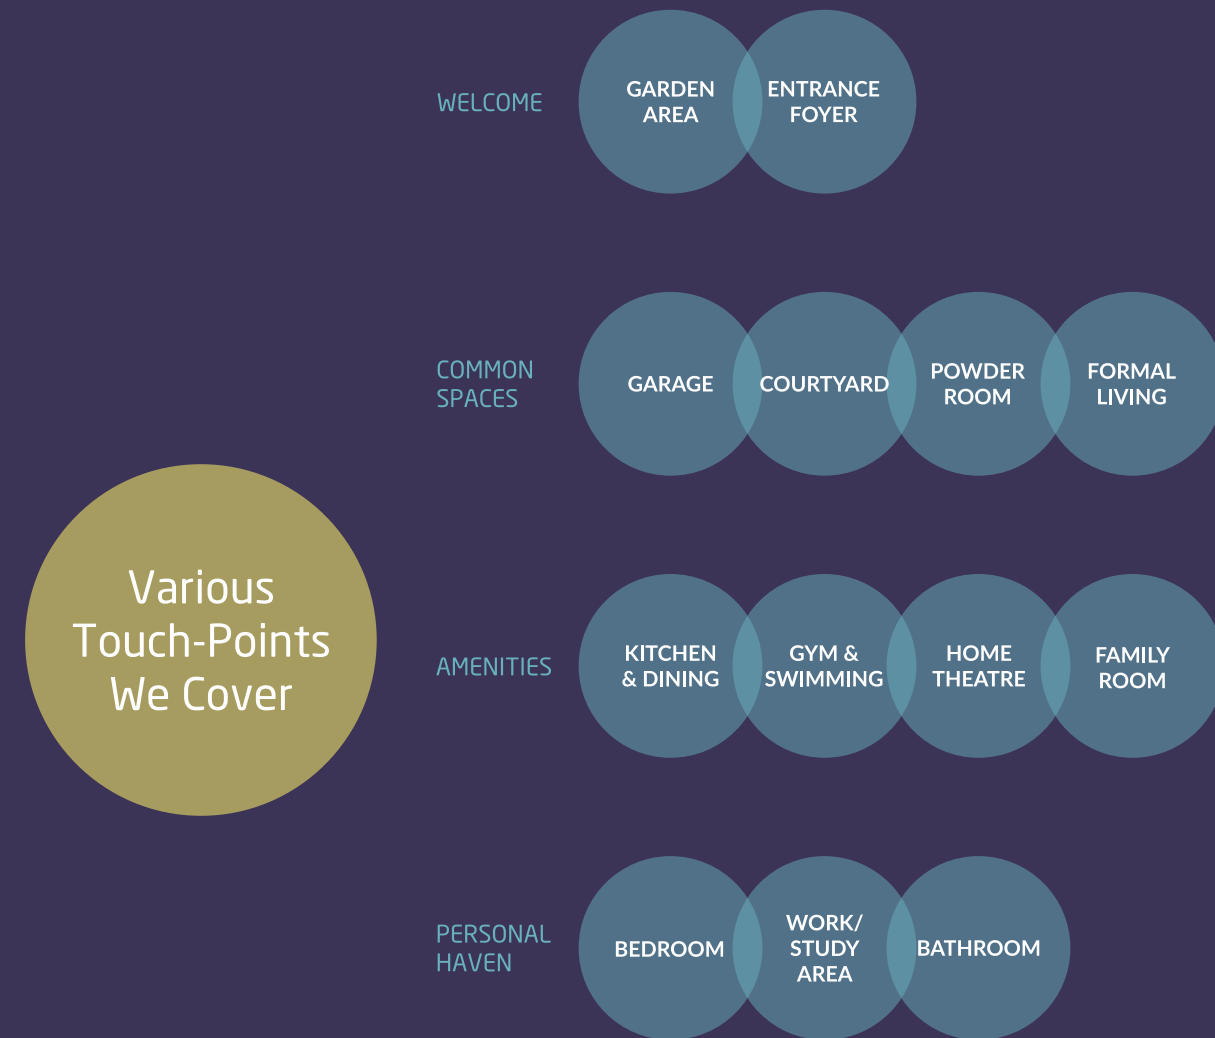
Various Touch-Points We Cover

WELCOME

GARDEN AREA

ENTRANCE FOYER

COMMON SPACES

GARAGE

COURTYARD

POWDER ROOM

FORMAL LIVING

AMENITIES

KITCHEN & DINING

GYM & SWIMMING

HOME THEATRE

FAMILY ROOM

PERSONAL HAVEN

BEDROOM

WORK/ STUDY AREA

BATHROOM